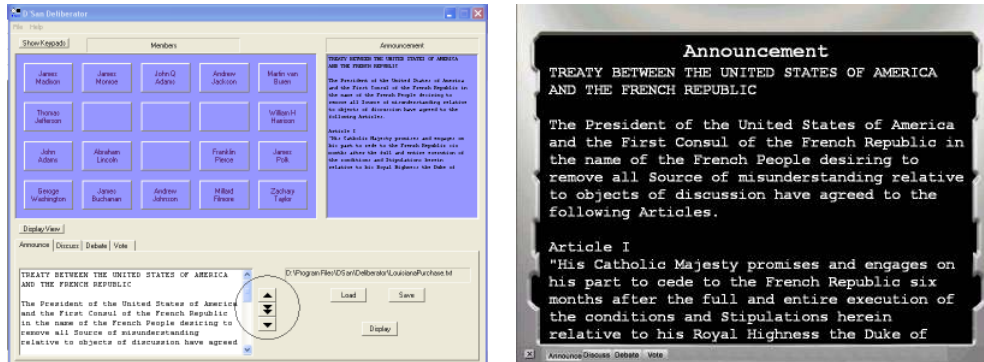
iD San Deliberator
File Help
Show Keypads
Members
Announcement

| | | | | |
|---|---|---|---|---|
| James Madison | James Monroe | John Q Adams | Andrew Jackson | Martin van Buren |
| Thomas Jefferson | | | | William H Harrison |
| John Adams | Abraham Lincoln | | Franklin Pierce | James Polk |
| George Washington | James Buchanan | Andrew Johnson | Millard Filmore | Zachary Taylor |

TREATY BETWEEN THE UNITED STATES OF AMERICA AND THE FRENCH REPUBLIC

The President of the United States of America and the First Consul of the French Republic in the name of the French People desiring to remove all Source of misunderstanding relative to objects of discussion have agreed to the following Articles.

Article I
"His Catholic Majesty promises and engages on his part to cede to the French Republic six months after the full and entire execution of the conditions and Stipulations herein relative to his Royal Highness the Duke of

Display View
Announce Discuss Debate Vote

TREATY BETWEEN THE UNITED STATES OF AMERICA AND THE FRENCH REPUBLIC

The President of the United States of America and the First Consul of the French Republic in the name of the French People desiring to remove all Source of misunderstanding relative to objects of discussion have agreed

D:\Program Files\iDSan\Deliberator\LouisianaPurchase.txt
Load
Save
Display

Announcement
TREATY BETWEEN THE UNITED STATES OF AMERICA AND THE FRENCH REPUBLIC

The President of the United States of America and the First Consul of the French Republic in the name of the French People desiring to remove all Source of misunderstanding relative to objects of discussion have agreed to the following Articles.

Article I
"His Catholic Majesty promises and engages on his part to cede to the French Republic six months after the full and entire execution of the conditions and Stipulations herein relative to his Royal Highness the Duke of

X Announce Discuss Debate Vote